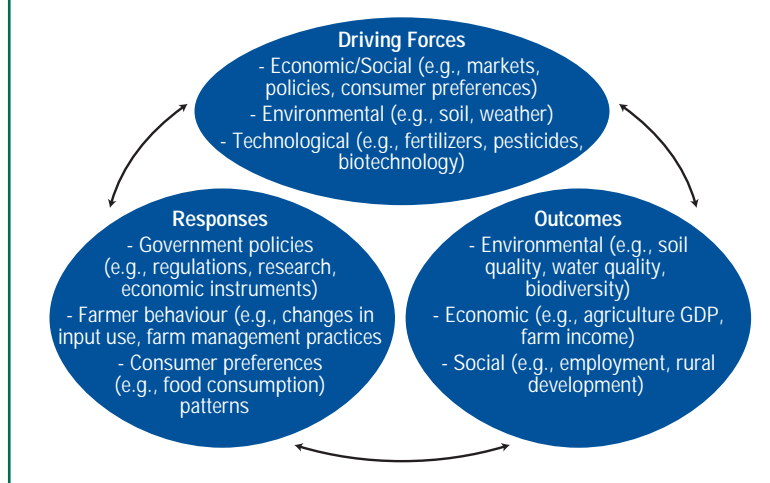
Driving Forces
- Economic/Social (e.g., markets, policies, consumer preferences)
- Environmental (e.g., soil, weather)
- Technological (e.g., fertilizers, pesticides, biotechnology)

Responses
- Government policies (e.g., regulations, research, economic instruments)
- Farmer behaviour (e.g., changes in input use, farm management practices
- Consumer preferences (e.g., food consumption) patterns

Outcomes
- Environmental (e.g., soil quality, water quality, biodiversity)
- Economic (e.g., agriculture GDP, farm income)
- Social (e.g., employment, rural development)